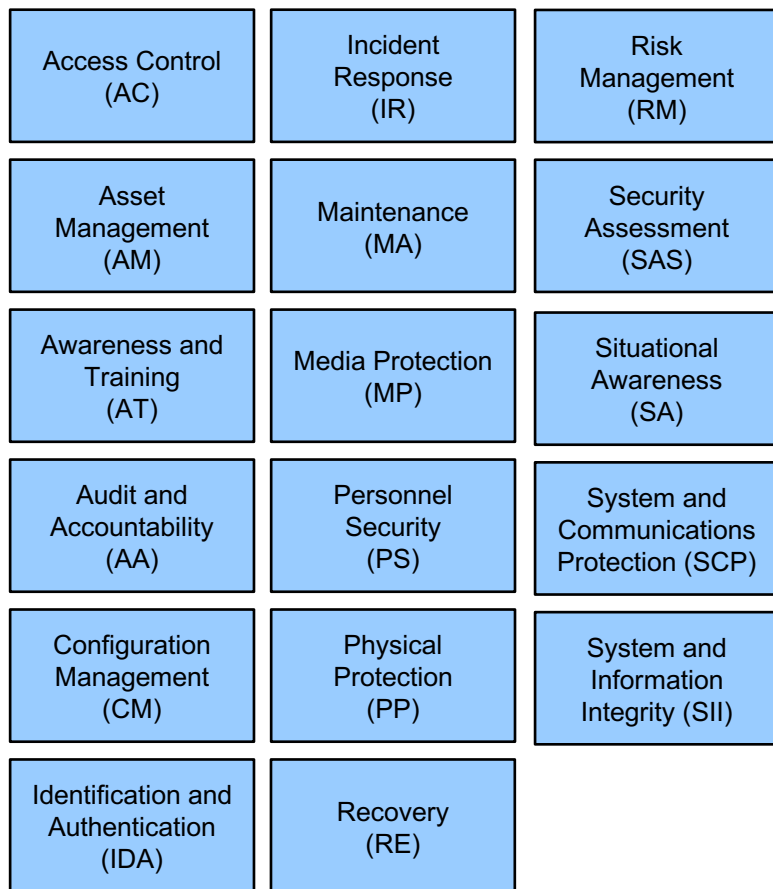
Access Control (AC)

Incident Response (IR)

Risk Management (RM)

Asset Management (AM)

Maintenance (MA)

Security Assessment (SAS)

Awareness and Training (AT)

Media Protection (MP)

Situational Awareness (SA)

Audit and Accountability (AA)

Personnel Security (PS)

System and Communications Protection (SCP)

Configuration Management (CM)

Physical Protection (PP)

System and Information Integrity (SII)

Identification and Authentication (IDA)

Recovery (RE)